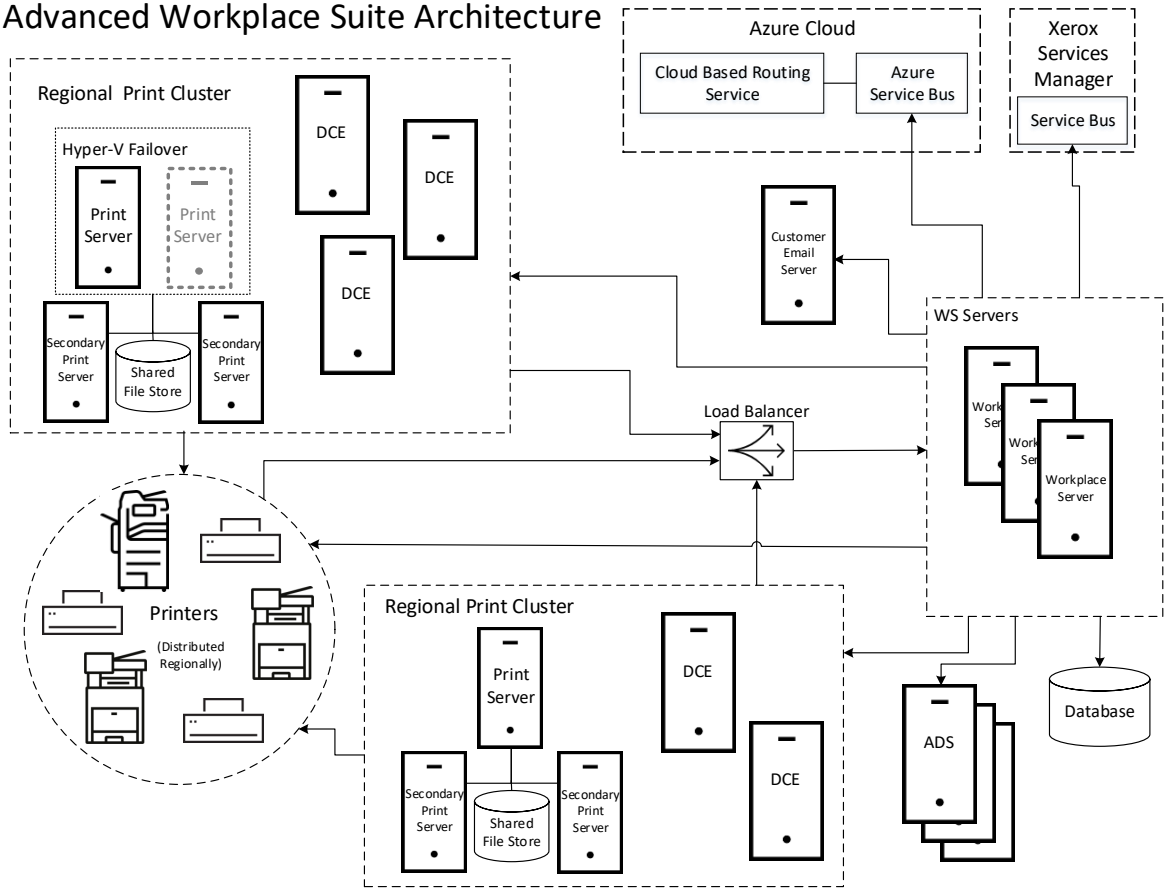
Advanced Workplace Suite Architecture

Azure Cloud

Cloud Based Routing Service

Azure Service Bus

Xerox Services Manager

Service Bus

Regional Print Cluster

Hyper-V Failover

Print Server

Print Server

DCE

DCE

DCE

Secondary Print Server

Shared File Store

Secondary Print Server

Customer Email Server

WS Servers

Workpl Ser

Work Ser

Workplace Server

Load Balancer

Printers

(Distributed Regionally)

Regional Print Cluster

Print Server

DCE

DCE

Secondary Print Server

Shared File Store

Secondary Print Server

ADS

Database